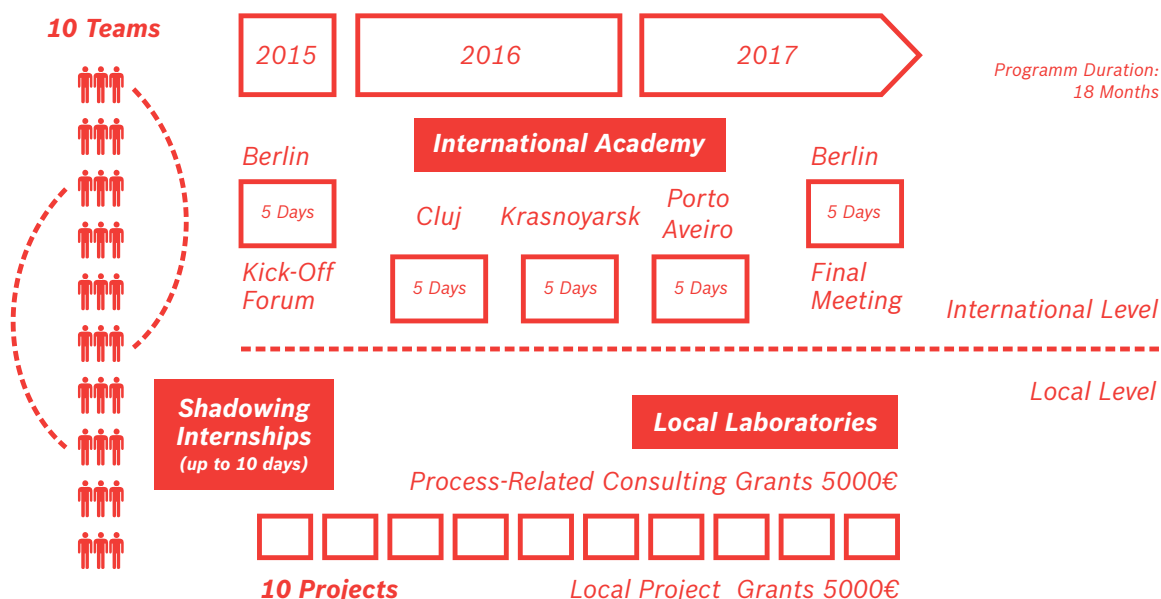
10 Teams

2015

2016

2017

Programm Duration: 18 Months

International Academy

Berlin

5 Days

Kick-Off Forum

Cluj

5 Days

Krasnoyarsk

5 Days

Porto Aveiro

5 Days

Berlin

5 Days

Final Meeting

International Level

Local Level

Shadowing Internships (up to 10 days)

Local Laboratories

Process-Related Consulting Grants 5000€

10 Projects

Local Project Grants 5000€